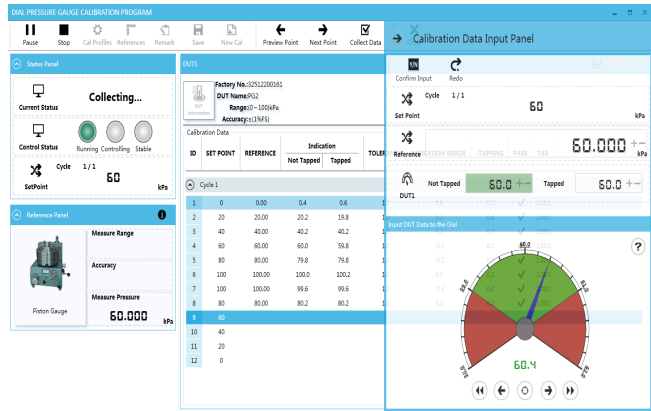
DIAL PRESSURE GAUGE CALIBRATION PROGRAM

Pause | Stop | Cal Profiles | References | Remark | Save | New Cal | Preview Point | Next Point | Collect Data

Status Panel

Current Status
Collecting...

Control Status
Running | Controlling | Stable

SetPoint
Cycle 1 / 1
60
kPa

Reference Panel

Measure Range

Accuracy

Piston Gauge

Measure Pressure
60.000
kPa

DUT1

DUT Information
Factory No.:32512200161
DUT Name:PG2
Range:0~100kPa
Accuracy:±(1%FS)

Calibration Data

| ID | SET POINT | REFERENCE | Indication Not Tapped | Indication Tapped | TOLER |
|---|---|---|---|---|---|
| Cycle 1 | | | | | |
| 1 | 0 | 0.00 | 0.4 | 0.6 | 1 |
| 2 | 20 | 20.00 | 20.2 | 19.8 | 1 |
| 3 | 40 | 40.00 | 40.2 | 40.2 | 1 |
| 4 | 60 | 60.00 | 60.0 | 59.8 | 1 |
| 5 | 80 | 80.00 | 79.8 | 79.8 | 1 |
| 6 | 100 | 100.00 | 100.0 | 100.2 | 1 |
| 7 | 80 | 100.00 | 99.6 | 99.6 | 1 |
| 8 | 80 | 80.00 | 80.2 | 80.2 | 1 |
| 9 | 60 | | | | |
| 10 | 40 | | | | |
| 11 | 20 | | | | |
| 12 | 0 | | | | |

Calibration Data Input Panel

Confirm Input | Redo

Set Point
Cycle 1 / 1
60
kPa

Reference
60.000
kPa

DUT1
Not Tapped 60.0
Tapped 60.0

Input DUT Data to the Dial

0.0 | 20.0 | 40.0 | 60.0 | 80.0 | 100.0

60.4